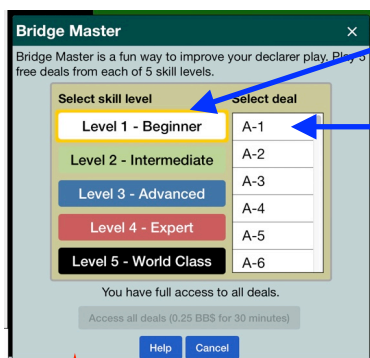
Bridge Master ×

Bridge Master is a fun way to improve your declarer play. Play 5 free deals from each of 5 skill levels.

Select skill level
Level 1 - Beginner
Level 2 - Intermediate
Level 3 - Advanced
Level 4 - Expert
Level 5 - World Class

Select deal
A-1
A-2
A-3
A-4
A-5
A-6

You have full access to all deals.

Access all deals (0.25 BB$ for 30 minutes)

Help Cancel